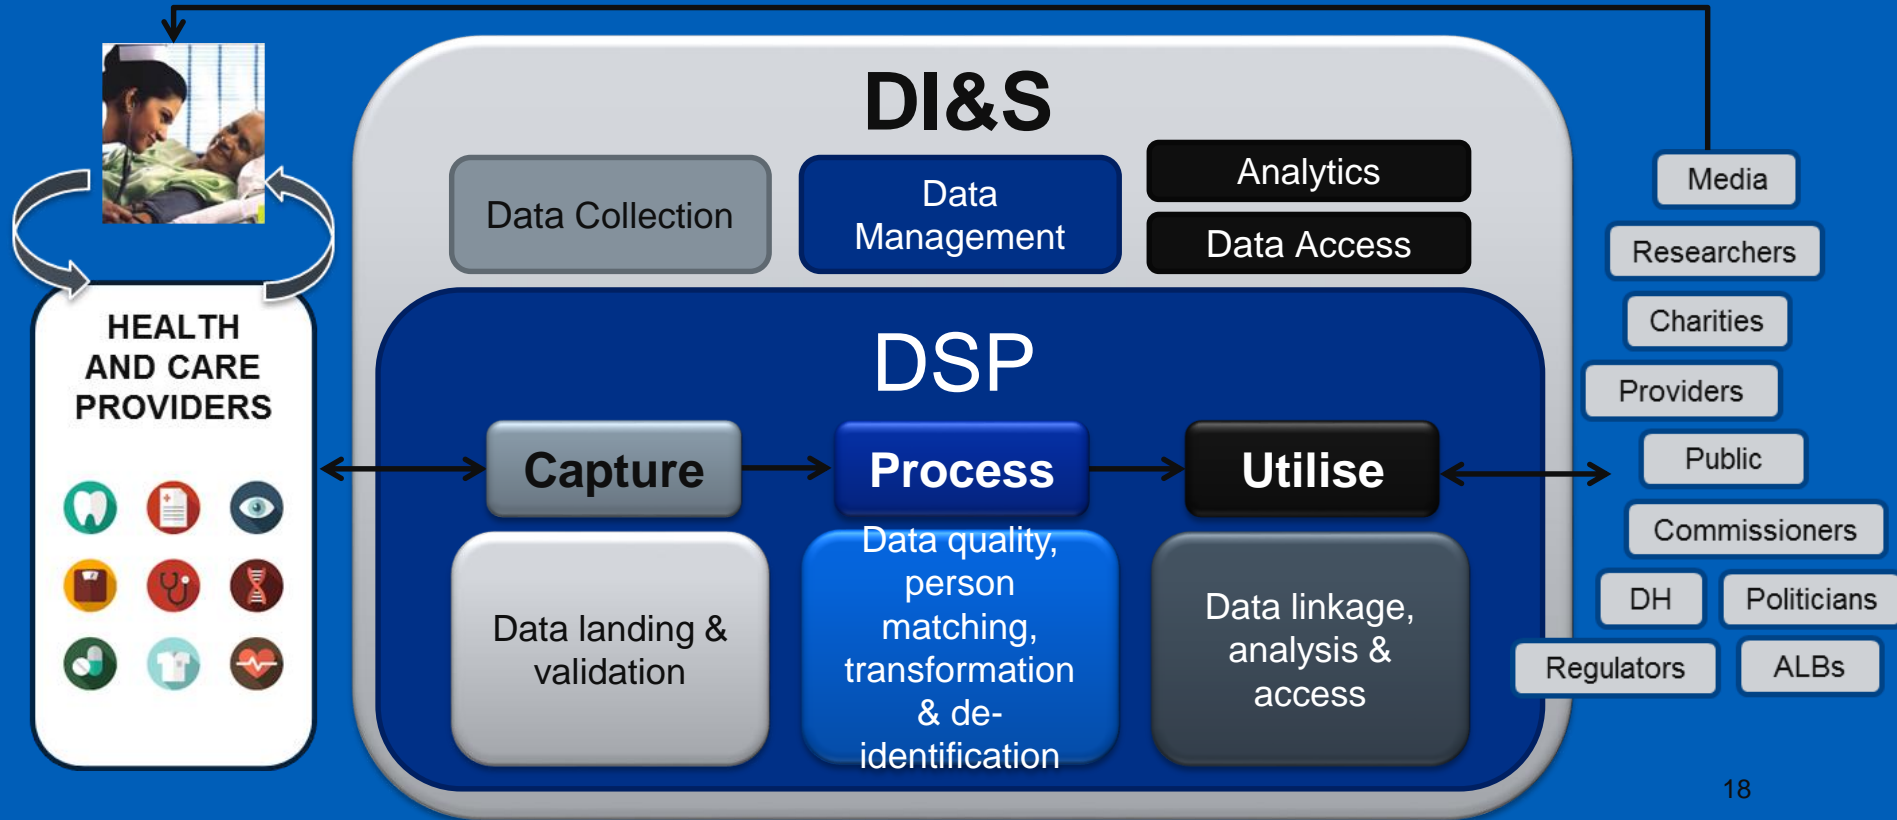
HEALTH AND CARE PROVIDERS

DI&S

Data Collection

Data Management

Analytics

Data Access

DSP

Capture

Process

Utilise

Data landing & validation

Data quality, person matching, transformation & de-identification

Data linkage, analysis & access

Media

Researchers

Charities

Providers

Public

Commissioners

DH

Politicians

Regulators

ALBs

18